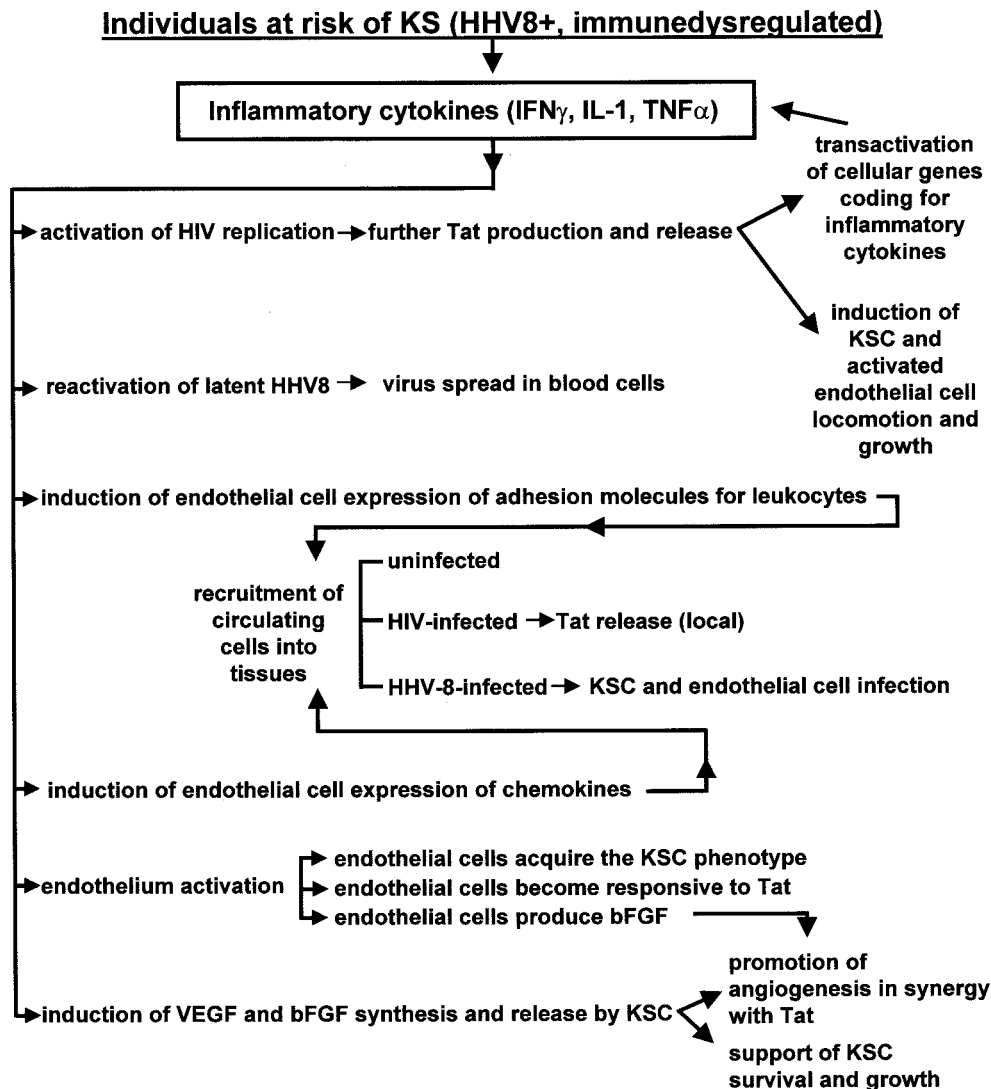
Individuals at risk of KS (HHV8+, immunedysregulated)

Inflammatory cytokines (IFN$\gamma$, IL-1, TNF$\alpha$)

transactivation of cellular genes coding for inflammatory cytokines

activation of HIV replication → further Tat production and release

induction of KSC and activated endothelial cell locomotion and growth

reactivation of latent HHV8 → virus spread in blood cells

induction of endothelial cell expression of adhesion molecules for leukocytes

recruitment of circulating cells into tissues

uninfected

HIV-infected → Tat release (local)

HHV-8-infected → KSC and endothelial cell infection

induction of endothelial cell expression of chemokines

endothelium activation

endothelial cells acquire the KSC phenotype

endothelial cells become responsive to Tat

endothelial cells produce bFGF

promotion of angiogenesis in synergy with Tat

induction of VEGF and bFGF synthesis and release by KSC

support of KSC survival and growth